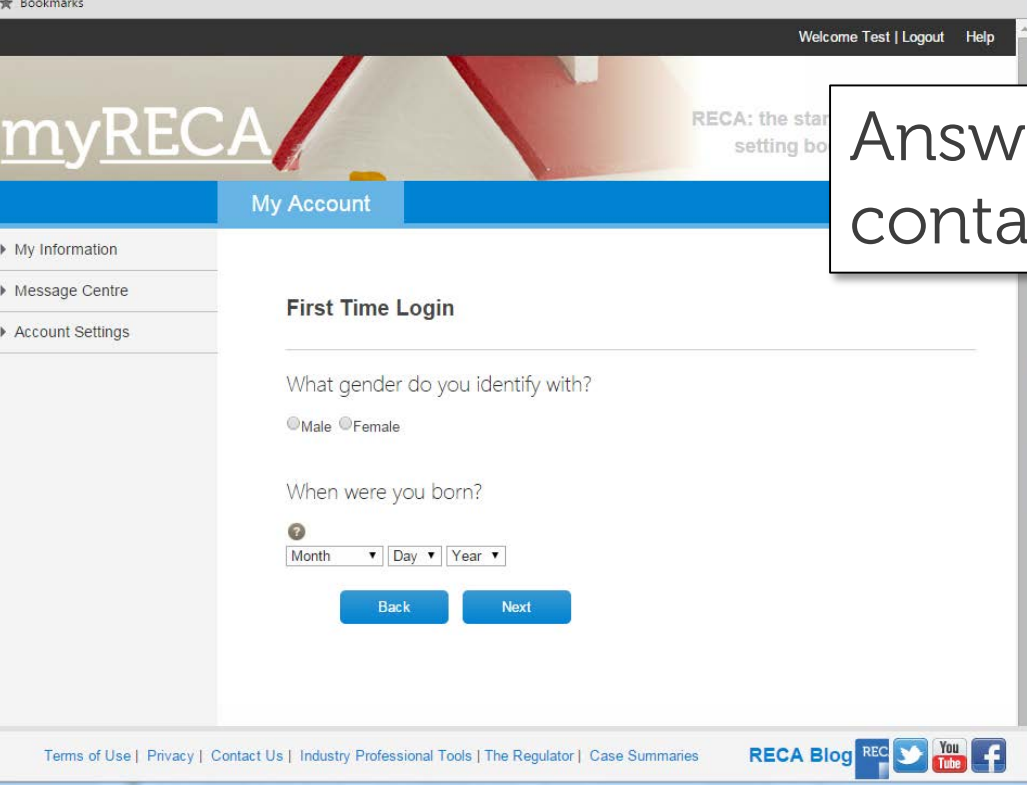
Bookmarks

Welcome Test | Logout Help

myRECA

RECA: the star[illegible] setting bo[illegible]

Answ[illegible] conta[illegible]

My Account

My Information
Message Centre
Account Settings

First Time Login

What gender do you identify with?

Male Female

When were you born?

?

Month ▼ Day ▼ Year ▼

Back Next

Terms of Use | Privacy | Contact Us | Industry Professional Tools | The Regulator | Case Summaries

RECA Blog REC You Tube